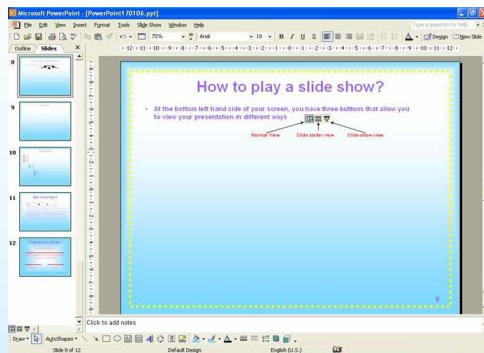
Microsoft PowerPoint - [PowerPoint170106.ppt]

File Edit View Insert Format Tools Slide Show Window Help

Type a question for help

75%

Arial

18

B I U S

Design New Slide

Outline Slides

8

9

10

11

12

How to play a slide show?

• At the bottom left hand side of your screen, you have three buttons that allow you to view your presentation in different ways

Normal View

Slide sorter view

Slide show view

8

Click to add notes

Draw AutoShapes

Slide 8 of 12

Default Design

English (U.S.)